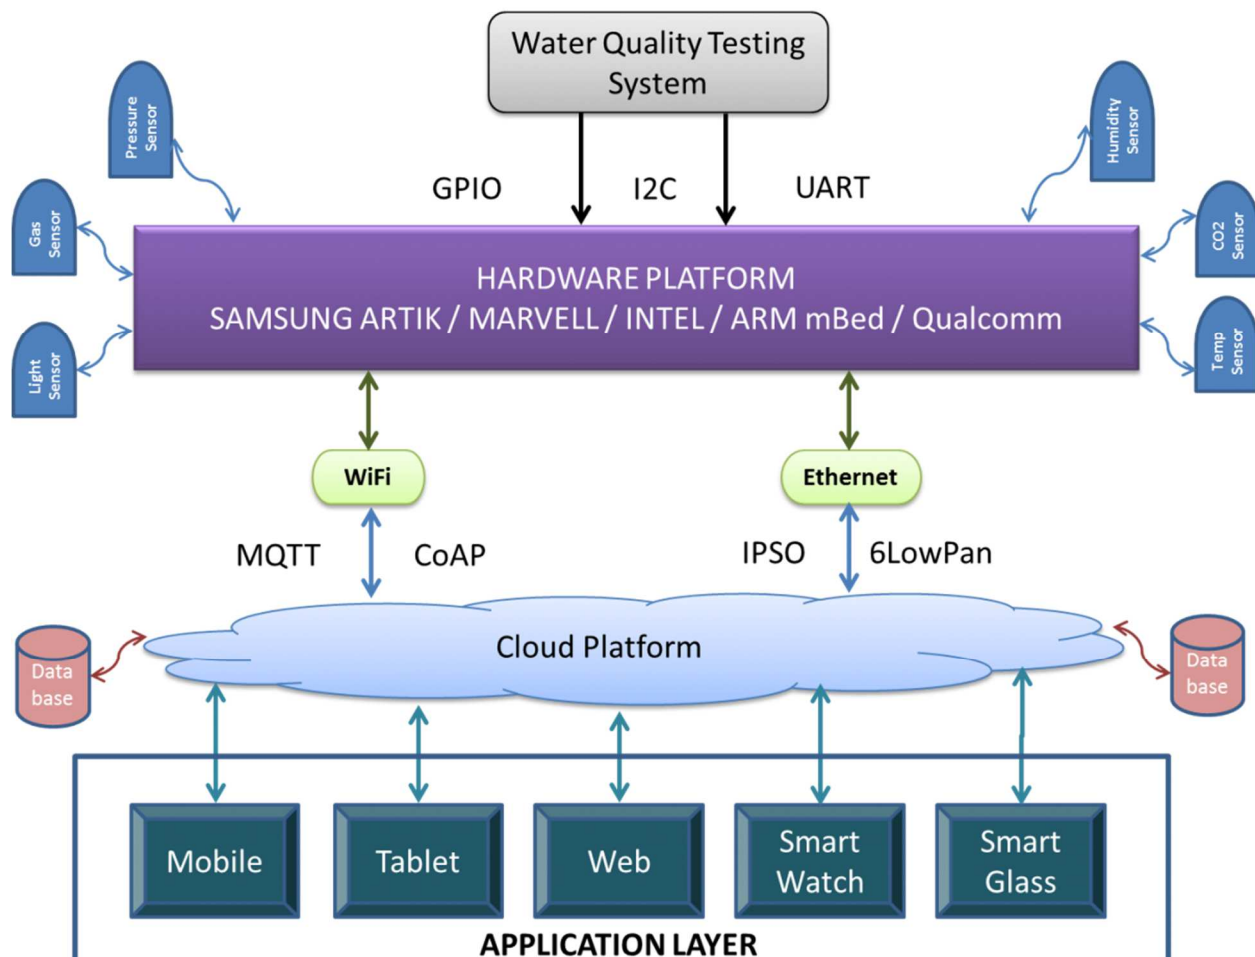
Water Quality Testing System

Pressure Sensor

Humidity Sensor

GPIO

I2C

UART

Gas Sensor

CO2 Sensor

HARDWARE PLATFORM
SAMSUNG ARTIK / MARVELL / INTEL / ARM mBed / Qualcomm

Light Sensor

Temp Sensor

WiFi

Ethernet

MQTT

CoAP

IPSO

6LowPan

Data base

Cloud Platform

Data base

Mobile

Tablet

Web

Smart Watch

Smart Glass

APPLICATION LAYER